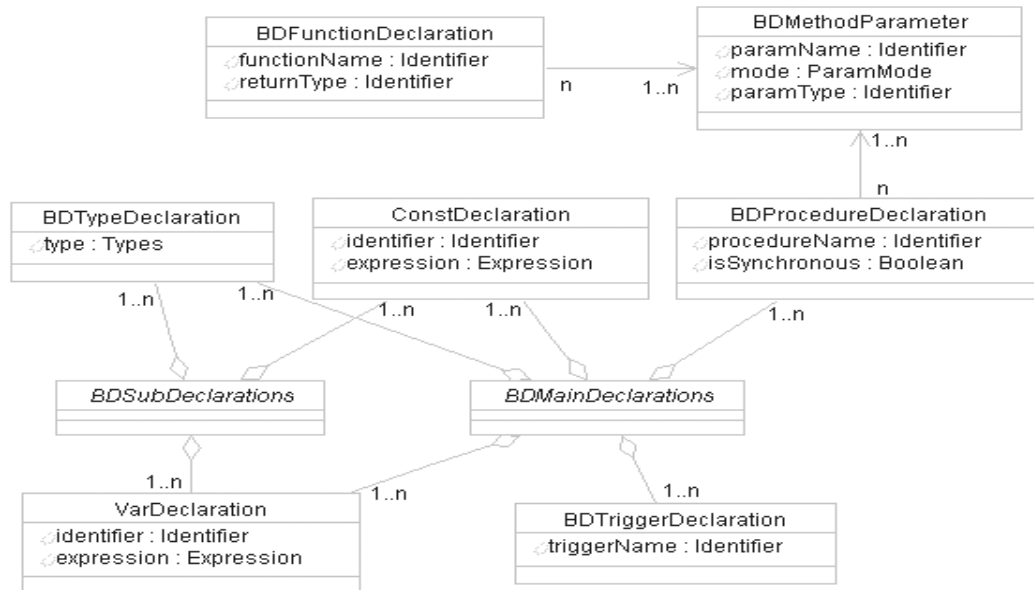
BDFunctionDeclaration
functionName : Identifier
returnType : Identifier

n

1..n

BDMethodParameter
paramName : Identifier
mode : ParamMode
paramType : Identifier

1..n

n

BDTypeDeclaration
type : Types

ConstDeclaration
identifier : Identifier
expression : Expression

BDProcedureDeclaration
procedureName : Identifier
isSynchronous : Boolean

1..n

1..n

1..n

1..n

1..n

BDSubDeclarations

BDMainDeclarations

1..n

1..n

1..n

VarDeclaration
identifier : Identifier
expression : Expression

BDTriggerDeclaration
triggerName : Identifier